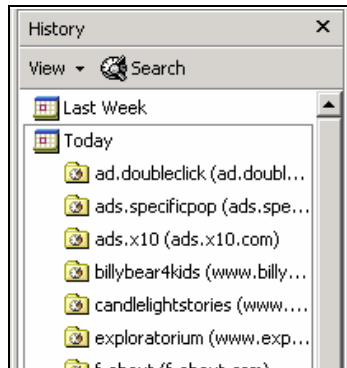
History ×

View ▾ Search

Last Week

Today

ad.doubleclick (ad.doubl...

ads.specificpop (ads.spe...

ads.x10 (ads.x10.com)

billybear4kids (www.billy...

candlelightstories (www....

exploratorium (www.exp...

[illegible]